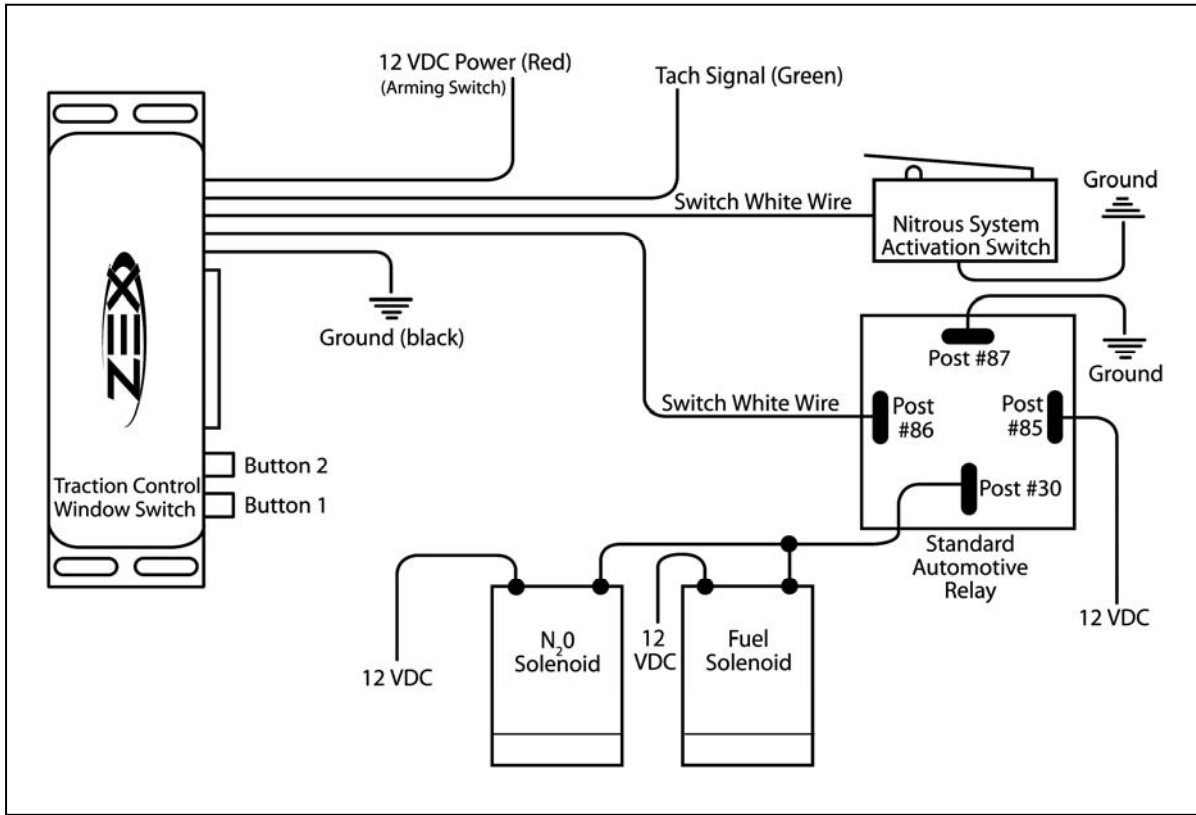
12 VDC Power (Red)
(Arming Switch)

Tach Signal (Green)

Switch White Wire

Nitrous System Activation Switch

Ground

ZEX

Ground (black)

Post #87

Ground

Switch White Wire

Post #86

Post #85

Button 2

Traction Control Window Switch

Button 1

Post #30

Standard Automotive Relay

12 VDC

12 VDC

$N_20$ Solenoid

12 VDC

Fuel Solenoid